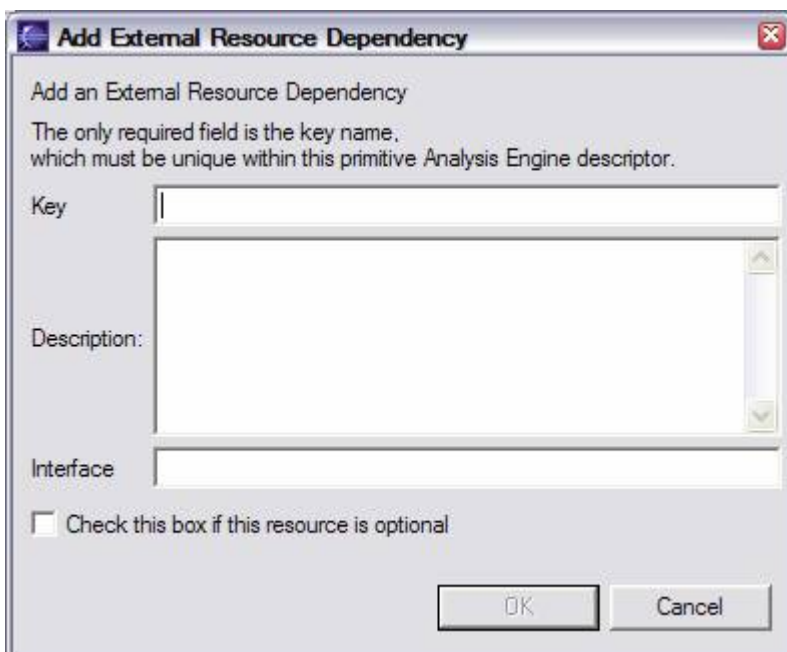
Add External Resource Dependency

Add an External Resource Dependency

The only required field is the key name, which must be unique within this primitive Analysis Engine descriptor.

Key

Description:

Interface

Check this box if this resource is optional

OK

Cancel